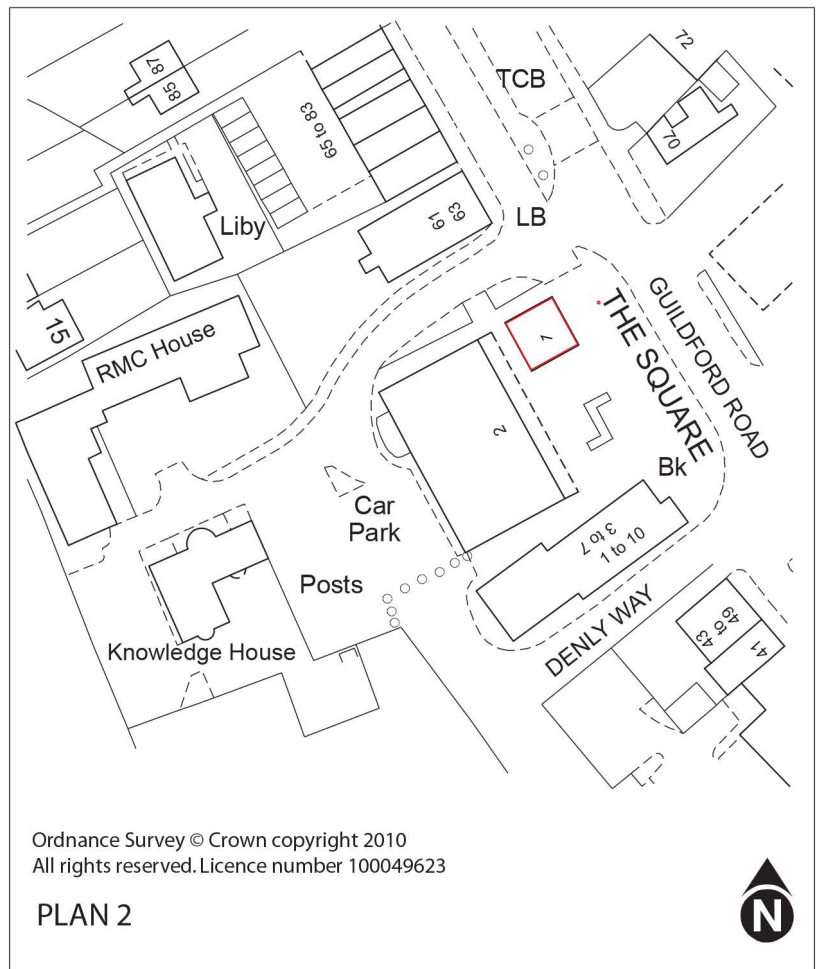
87
85
65 to 83
TCB
72
70
Liby
61
63
LB
15
RMC House
1
THE SQUARE
GUILDFORD ROAD
2
Bk
Car Park
3 to 7
1 to 10
Posts
DENLY WAY
43 to 49
41
Knowledge House

Ordnance Survey © Crown copyright 2010
All rights reserved. Licence number 100049623

PLAN 2

N